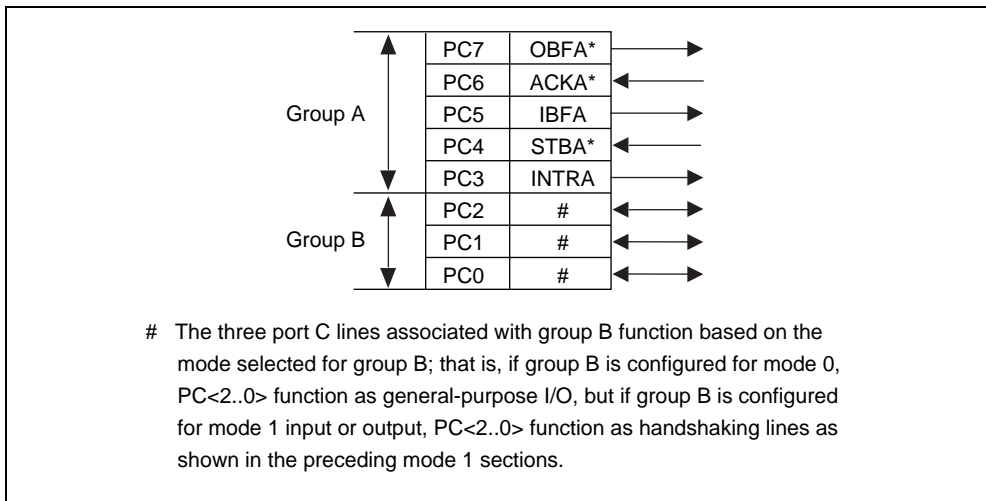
Group A

| PC7 | OBFA* |
|---|---|
| PC6 | ACKA* |
| PC5 | IBFA |
| PC4 | STBA* |
| PC3 | INTRA |
| PC2 | # |
| PC1 | # |
| PC0 | # |

Group B

# The three port C lines associated with group B function based on the mode selected for group B; that is, if group B is configured for mode 0, PC<2..0> function as general-purpose I/O, but if group B is configured for mode 1 input or output, PC<2..0> function as handshaking lines as shown in the preceding mode 1 sections.